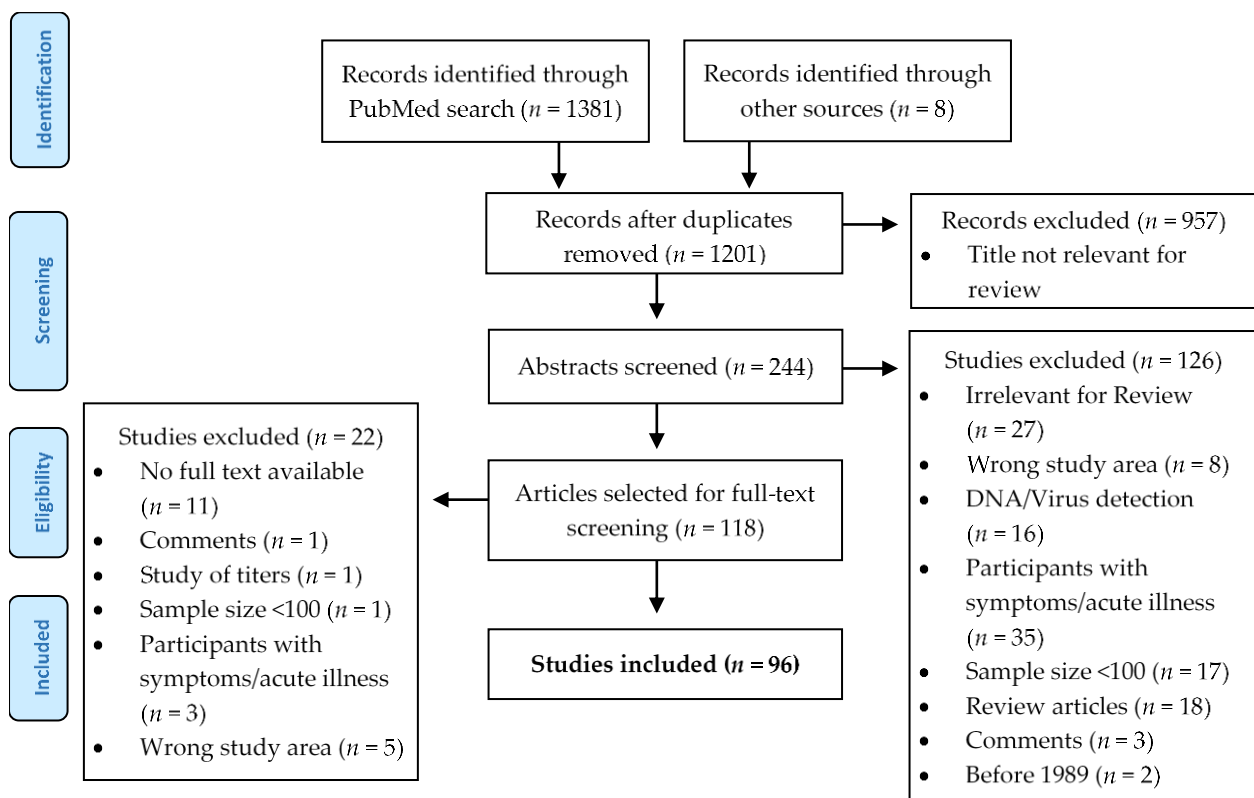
Identification

Screening

Eligibility

Included

Records identified through PubMed search ($n$ = 1381)

Records identified through other sources ($n$ = 8)

Records after duplicates removed ($n$ = 1201)

Records excluded ($n$ = 957)
- Title not relevant for review

Abstracts screened ($n$ = 244)

Studies excluded ($n$ = 126)
- Irrelevant for Review ($n$ = 27)
- Wrong study area ($n$ = 8)
- DNA/Virus detection ($n$ = 16)
- Participants with symptoms/acute illness ($n$ = 35)
- Sample size <100 ($n$ = 17)
- Review articles ($n$ = 18)
- Comments ($n$ = 3)
- Before 1989 ($n$ = 2)

Studies excluded ($n$ = 22)
- No full text available ($n$ = 11)
- Comments ($n$ = 1)
- Study of titers ($n$ = 1)
- Sample size <100 ($n$ = 1)
- Participants with symptoms/acute illness ($n$ = 3)
- Wrong study area ($n$ = 5)

Articles selected for full-text screening ($n$ = 118)

**Studies included ($n$ = 96)**